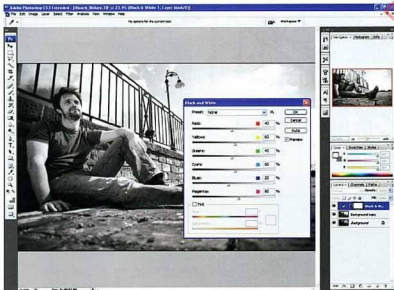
Adobe Photoshop CS3 Extended - [Black_Before_3E.psd @ 23.9% (Black & White 1, Layer Mask/8)]

File Edit Image Layer Select Filter Analysis View Window Help

Black and White

Preset: None

Reds: 40 %

Yellows: 60 %

Greens: 40 %

Cyans: 60 %

Blues: 20 %

Magentas: 80 %

Tint

OK

Cancel

Auto

Preview

Background copy

Background